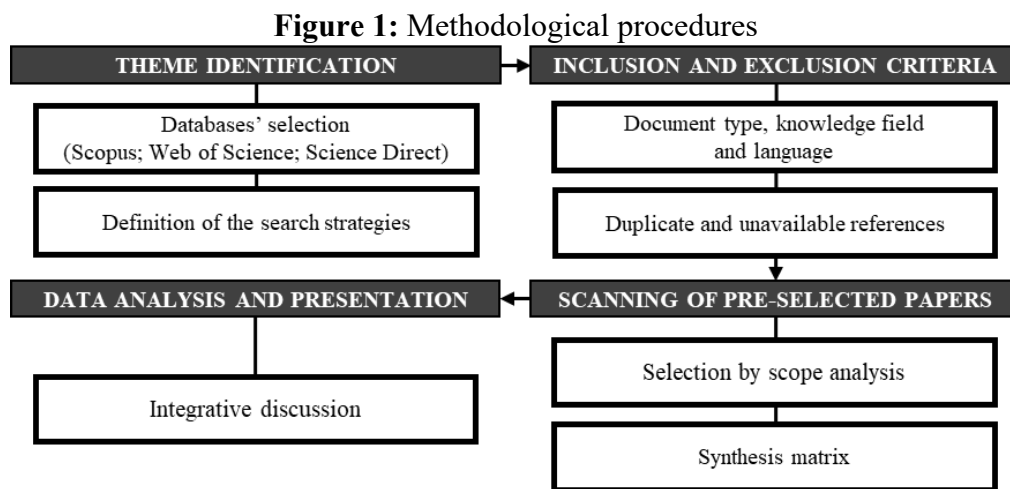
**Figure 1:** Methodological procedures

THEME IDENTIFICATION

Databases' selection (Scopus; Web of Science; Science Direct)

Definition of the search strategies

INCLUSION AND EXCLUSION CRITERIA

Document type, knowledge field and language

Duplicate and unavailable references

SCANNING OF PRE-SELECTED PAPERS

Selection by scope analysis

Synthesis matrix

DATA ANALYSIS AND PRESENTATION

Integrative discussion